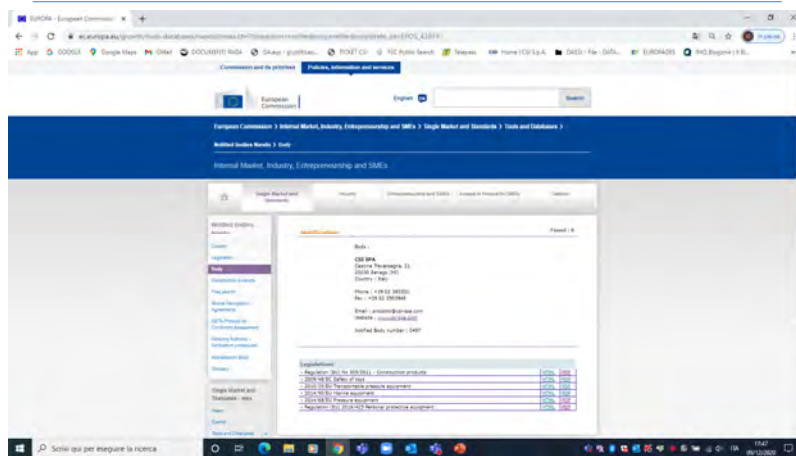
EUROPA - European Commission ×

ec.europa.eu/growth/tools-databases/nando/index.cfm?fuseaction=notifiedbody.notifiedbody&refe_cd=EPOS_43814

Commission and its priorities | Policies, information and services

European Commission

English | Search

European Commission > Internal Market, Industry, Entrepreneurship and SMEs > Single Market and Standards > Tools and Databases >

Notified bodies Nando > Body

Internal Market, Industry, Entrepreneurship and SMEs

Single Market and Standards | Industry | Entrepreneurship and SMEs | Access to finance for SMEs | Sectors

Notification | Printed

Body :

CSI SPA
Cascina Traversagna, 21
20020 Bollate (MI)
Country : Italy

Phone : +39 02 383301
Fax : +39 02 3503940

Email : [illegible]
Website : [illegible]

Notified Body number : 0497

Legislations
Regulation (EU) No 305/2011 Construction products | HTML | PDF
2009/48/EC Safety of toys | HTML | PDF
2010/35/EU Transportable pressure equipment | HTML | PDF
2013/53/EU Recreational craft | HTML | PDF
2014/90/EU Marine equipment | HTML | PDF
2014/68/EU Pressure equipment | HTML | PDF
Regulation (EU) 2016/425 Personal protective equipment | HTML | PDF

Single Market and Standards - menu

Scrivi qui per eseguire la ricerca

17:47
09/12/2020